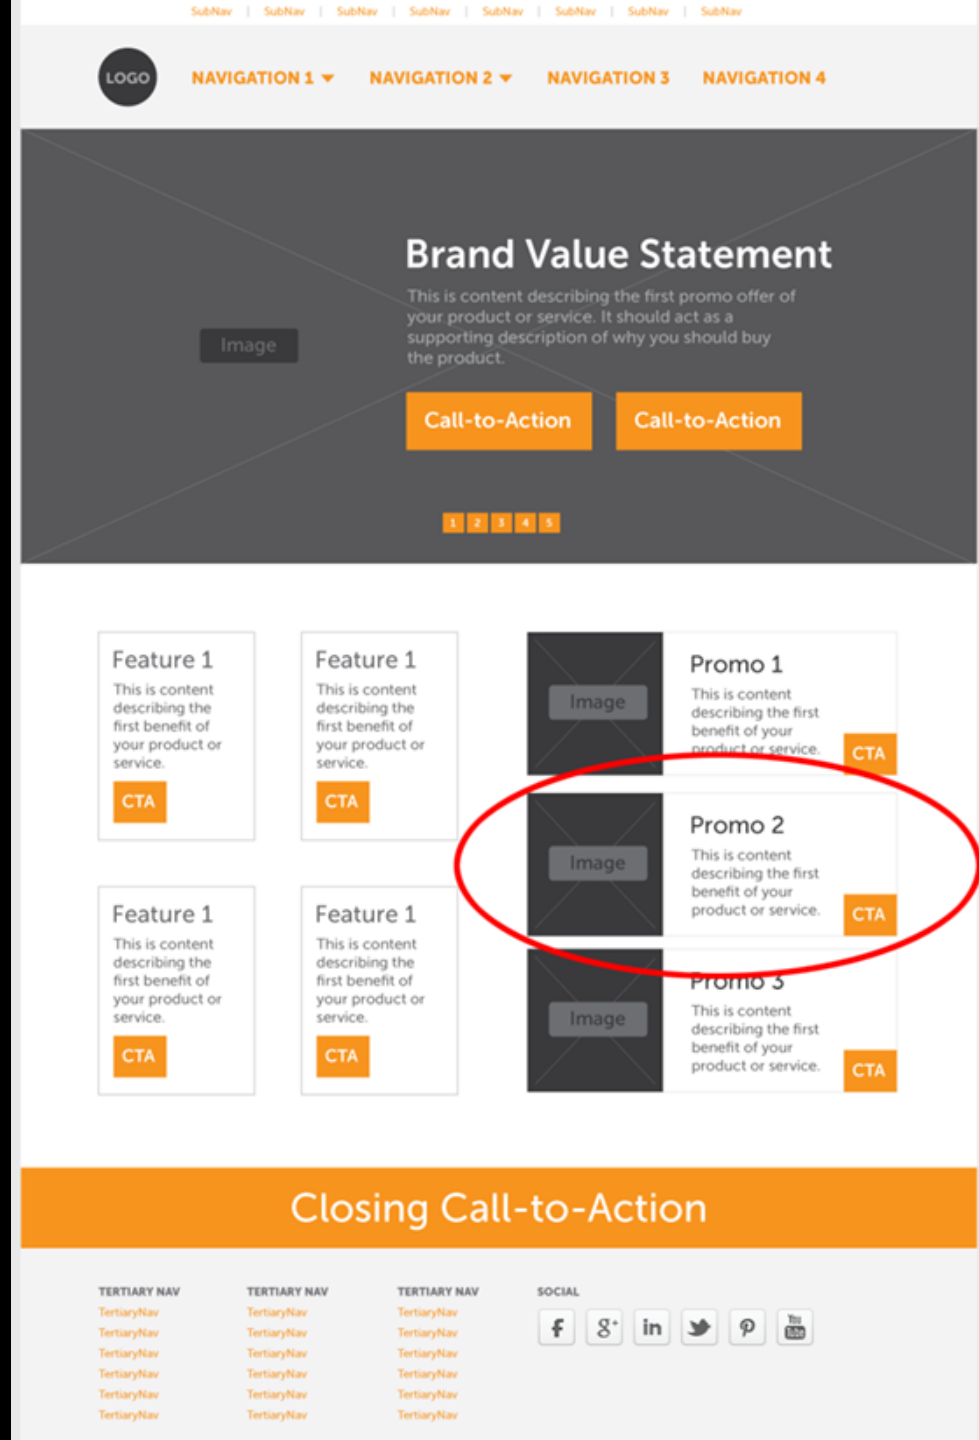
SubNav | SubNav | SubNav | SubNav | SubNav | SubNav | SubNav | SubNav

LOGO

NAVIGATION 1 NAVIGATION 2 NAVIGATION 3 NAVIGATION 4

Image

Brand Value Statement

This is content describing the first promo offer of your product or service. It should act as a supporting description of why you should buy the product.

Call-to-Action Call-to-Action

1 2 3 4 5

Feature 1
This is content describing the first benefit of your product or service.
CTA

Feature 1
This is content describing the first benefit of your product or service.
CTA

Image
Promo 1
This is content describing the first benefit of your product or service.
CTA

Image
Promo 2
This is content describing the first benefit of your product or service.
CTA

Feature 1
This is content describing the first benefit of your product or service.
CTA

Feature 1
This is content describing the first benefit of your product or service.
CTA

Image
Promo 3
This is content describing the first benefit of your product or service.
CTA

Closing Call-to-Action

TERTIARY NAV
TertiaryNav
TertiaryNav
TertiaryNav
TertiaryNav
TertiaryNav
TertiaryNav

TERTIARY NAV
TertiaryNav
TertiaryNav
TertiaryNav
TertiaryNav
TertiaryNav
TertiaryNav

TERTIARY NAV
TertiaryNav
TertiaryNav
TertiaryNav
TertiaryNav
TertiaryNav
TertiaryNav

SOCIAL
f g+ in You Tube